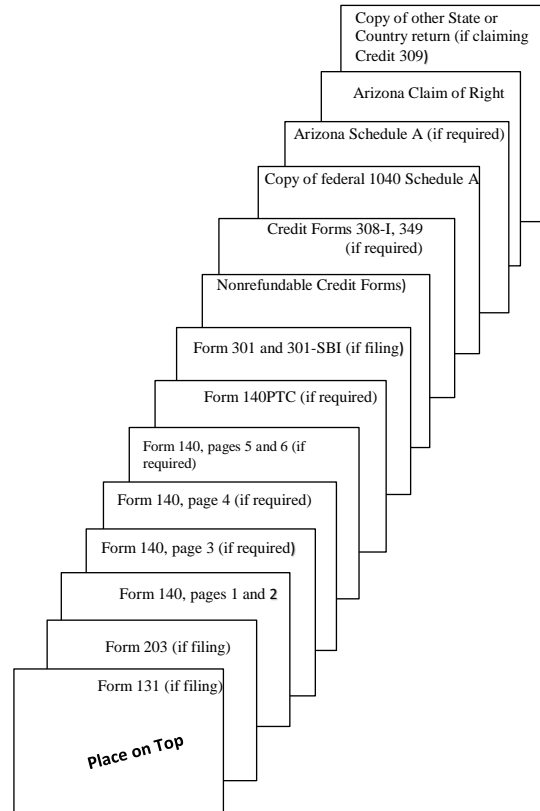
Copy of other State or Country return (if claiming Credit 309)

Arizona Claim of Right

Arizona Schedule A (if required)

Copy of federal 1040 Schedule A

Credit Forms 308-I, 349 (if required)

Nonrefundable Credit Forms)

Form 301 and 301-SBI (if filing)

Form 140PTC (if required)

Form 140, pages 5 and 6 (if required)

Form 140, page 4 (if required)

Form 140, page 3 (if required)

Form 140, pages 1 and 2

Form 203 (if filing)

Form 131 (if filing)

Place on Top